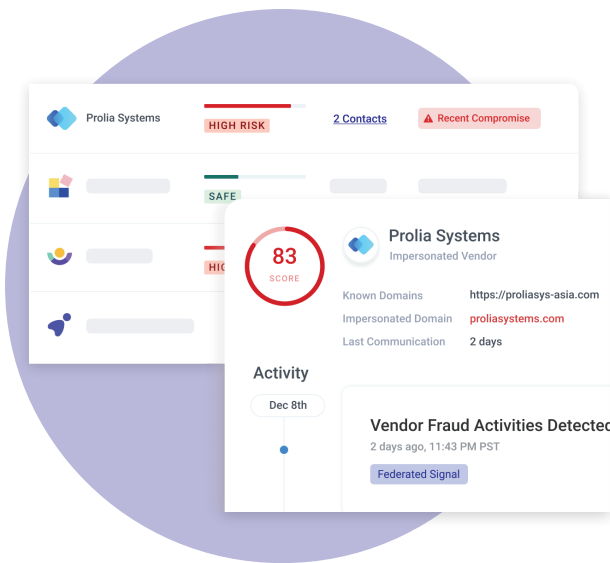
Prolia Systems
HIGH RISK
2 Contacts
Recent Compromise

SAFE

HIG

83
SCORE

Prolia Systems
Impersonated Vendor

| | |
|---|---|
| Known Domains | https://proliasys-asia.com |
| Impersonated Domain | proliasystems.com |
| Last Communication | 2 days |

Activity

Dec 8th

Vendor Fraud Activities Detectec
2 days ago, 11:43 PM PST
Federated Signal